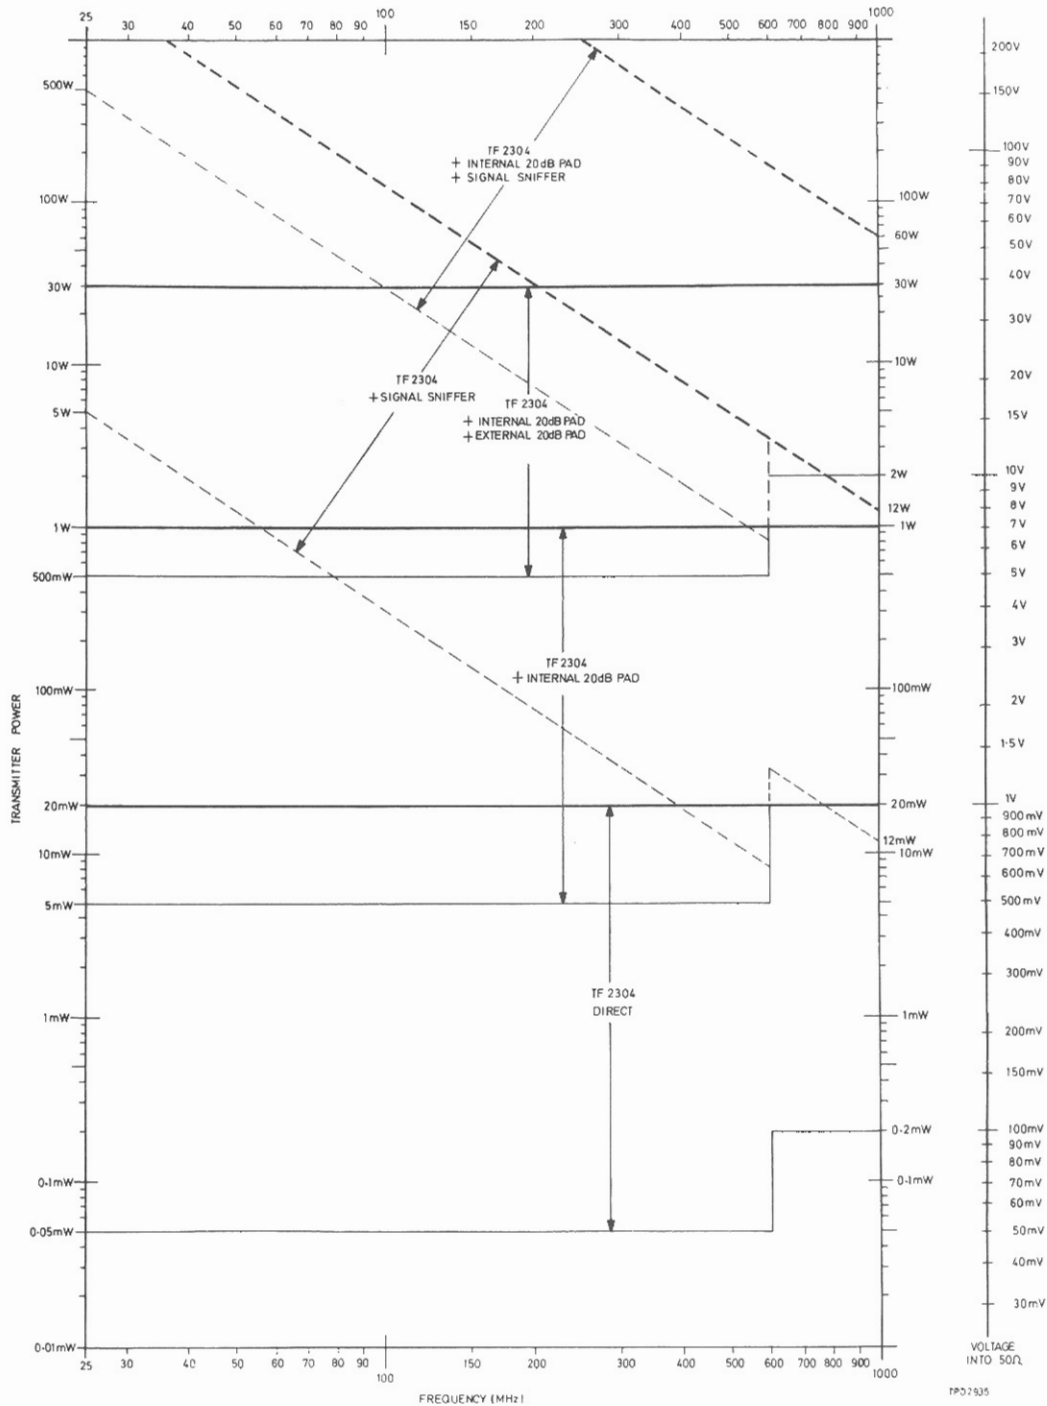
25 30 40 50 60 70 80 90 100 150 200 300 400 500 600 700 800 900 1000

500W
100W
30W
10W
5W
1W
500mW
100mW
20mW
10mW
5mW
1mW
0·1mW
0·05mW
0·01mW

TRANSMITTER POWER

TF 2304
+ INTERNAL 20dB PAD
+ SIGNAL SNIFFER

TF 2304
+ SIGNAL SNIFFER

TF 2304
+ INTERNAL 20dB PAD
+ EXTERNAL 20dB PAD

TF 2304
+ INTERNAL 20dB PAD

TF 2304
DIRECT

100W
60W
30W
10W
2W
12W
1W
100mW
20mW
12mW
10mW
1mW
0·2mW
0·1mW

200V
150V
100V
90V
80V
70V
60V
50V
40V
30V
20V
15V
10V
9V
8V
7V
6V
5V
4V
3V
2V
1·5V
1V
900mV
800mV
700mV
600mV
500mV
400mV
300mV
200mV
150mV
100mV
90mV
80mV
70mV
60mV
50mV
40mV
30mV
VOLTAGE INTO 50Ω

25 30 40 50 60 70 80 90 100 150 200 300 400 500 600 700 800 900 1000
FREQUENCY (MHz)

TP02935